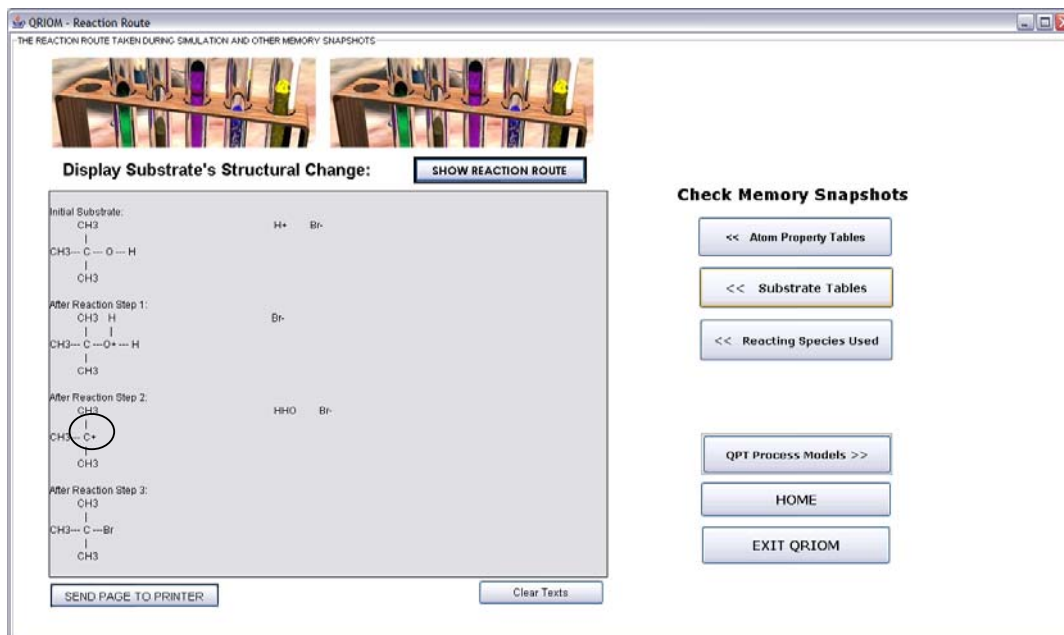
QRIOM - Reaction Route

THE REACTION ROUTE TAKEN DURING SIMULATION AND OTHER MEMORY SNAPSHOTS

Display Substrate's Structural Change:

SHOW REACTION ROUTE

Initial Substrate:
CH3
|
CH3--- C --- O --- H
|
CH3

H+ Br-

After Reaction Step 1:
CH3 H
| |
CH3--- C ---O+ --- H
|
CH3

Br-

After Reaction Step 2:
CH3
|
CH3--- C+
|
CH3

HHO Br-

After Reaction Step 3:
CH3
|
CH3--- C ---Br
|
CH3

SEND PAGE TO PRINTER

Clear Texts

Check Memory Snapshots

<< Atom Property Tables

<< Substrate Tables

<< Reacting Species Used

QPT Process Models >>

HOME

EXIT QRIOM